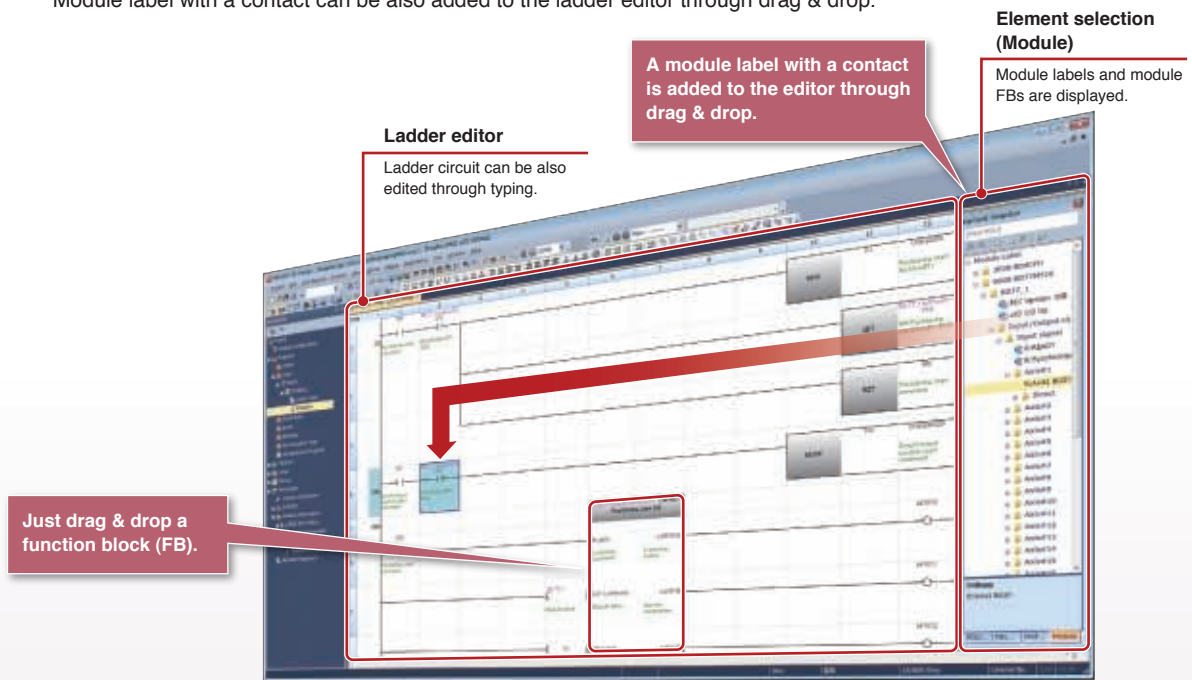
Module label with a contact can be also added to the ladder editor through drag & drop.

Element selection (Module)

Module labels and module FBs are displayed.

A module label with a contact is added to the editor through drag & drop.

Ladder editor

Ladder circuit can be also edited through typing.

Just drag & drop a function block (FB).